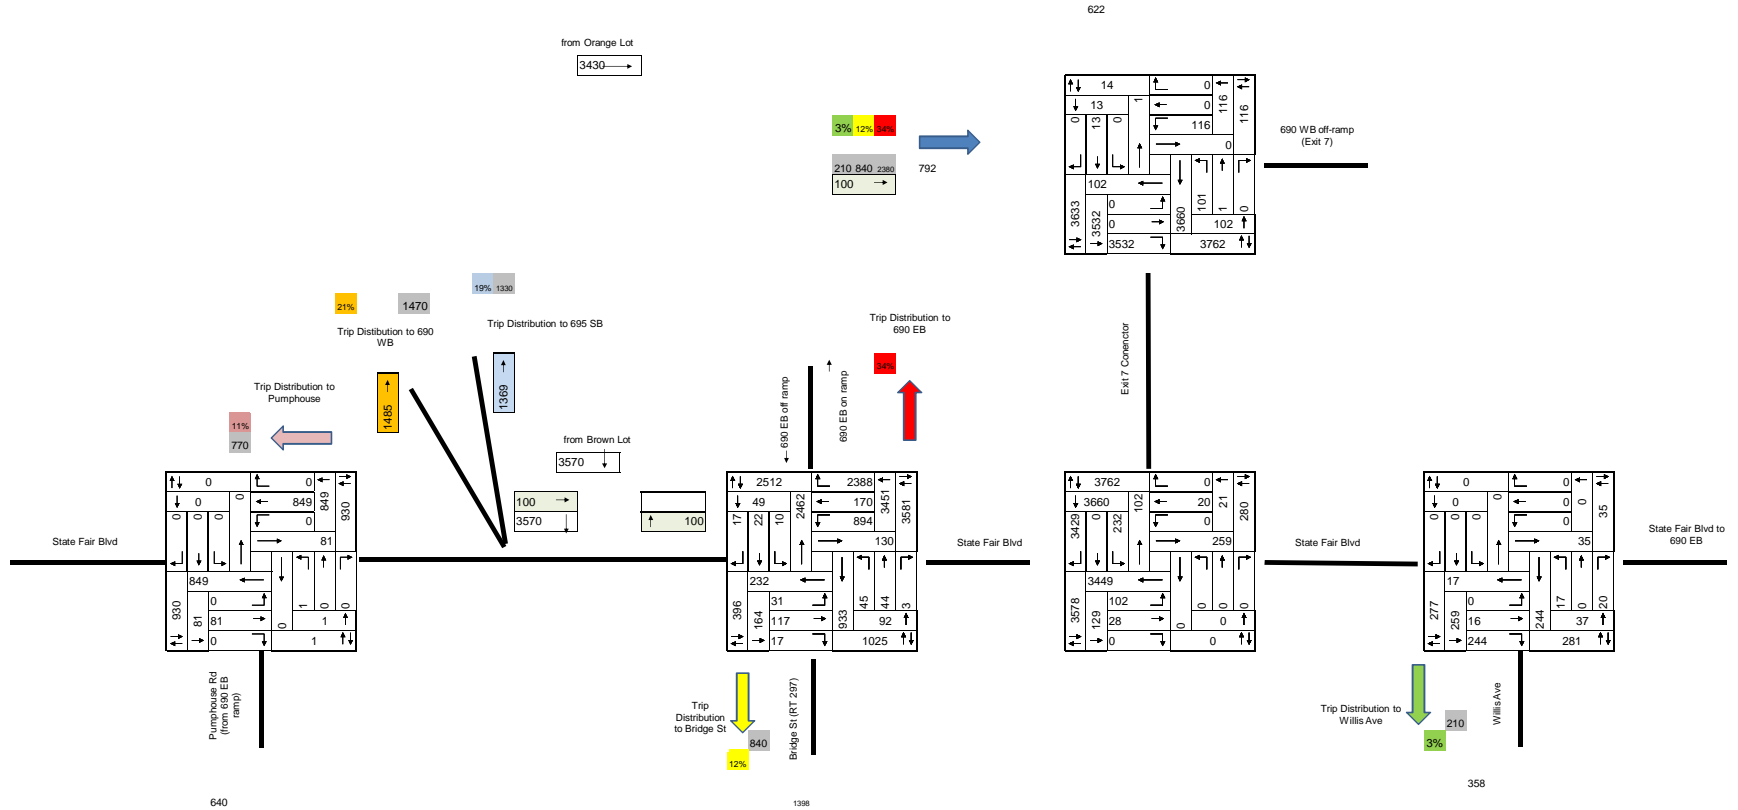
622

from Orange Lot
3430

3% 12% 34%
210 840 2380
100
792

14 0
13 0 116 116
0 13 0 1 116
0
102
3633 3532 3660 101 1 0
0 102
3532 3762

690 WB off-ramp (Exit 7)

21% 1470
19% 1330
Trip Distibution to 690 WB
Trip Distribution to 695 SB
Trip Distribution to 690 EB
34%
1485
1369
Trip Distribution to Pumphouse
11%
770
690 EB off ramp
690 EB on ramp
Exit 7 Conenctor
from Brown Lot
3570
100
3570
100

0
0 849 849 930
0 0 0 0
81
849
930 81 0 1 0 0
81 1
0 1

State Fair Blvd

2512 2388
49 170 3451 3581
17 22 10 2462 894
130
232
396 164 31 933 45 44 3
117 92
17 1025

State Fair Blvd

3762 0
3660 20
3429 0 232 102 0 21 280
259
3449
3578 129 102 0 0 0
28 0
0 0

State Fair Blvd

0 0
0 0 0
0 0 0 0 35
35
17
277 259 0 244 17 0 20
16 37
244 281

State Fair Blvd to 690 EB

Pumphouse Rd (from 690 EB ramp)
Trip Distribution to Bridge St
840
12%
Bridge St (RT 297)
Trip Distribution to Willis Ave
210
3%
Willis Ave

640
1398
358